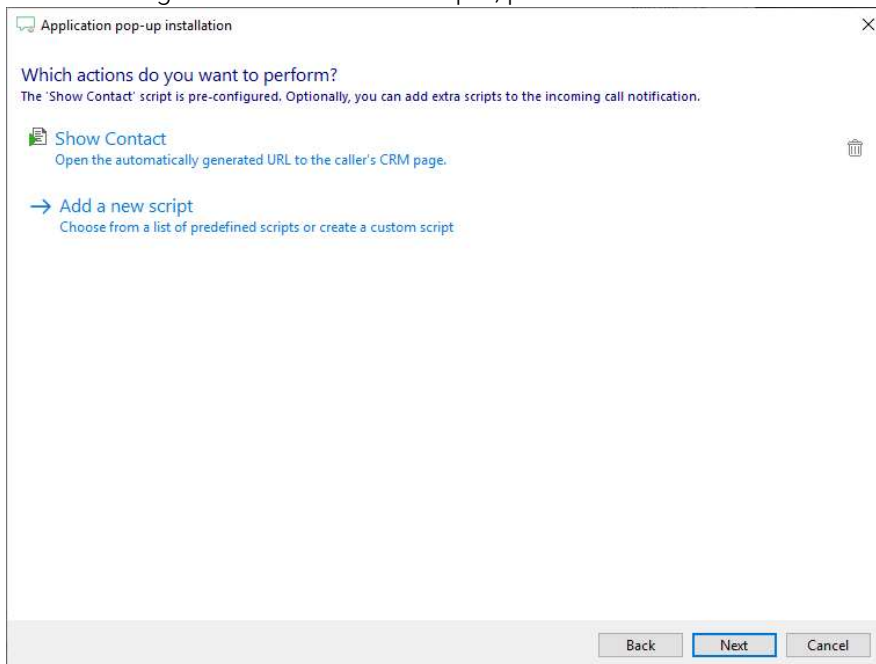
Application pop-up installation

Which actions do you want to perform?
The 'Show Contact' script is pre-configured. Optionally, you can add extra scripts to the incoming call notification.

Show Contact
Open the automatically generated URL to the caller's CRM page.

→ Add a new script
Choose from a list of predefined scripts or create a custom script

Back Next Cancel